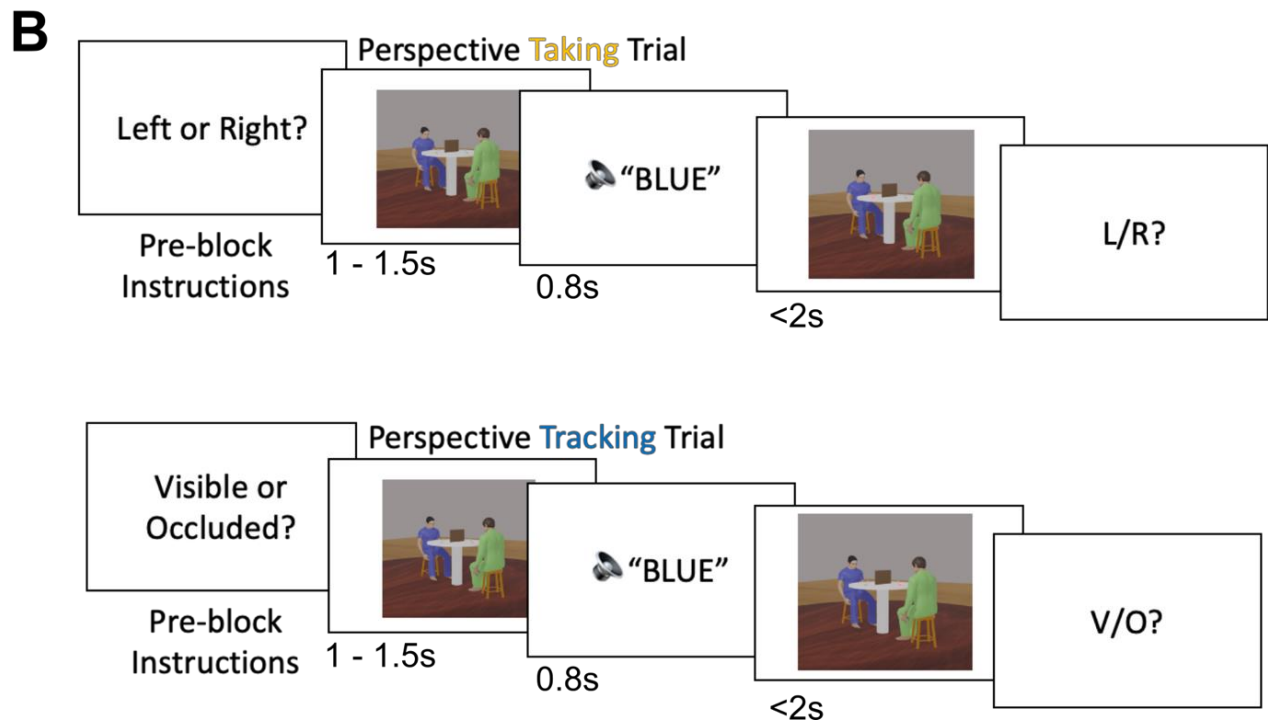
B

Perspective Taking Trial

Left or Right?

Pre-block Instructions

1 - 1.5s

“BLUE”

0.8s

<2s

L/R?

Perspective Tracking Trial

Visible or Occluded?

Pre-block Instructions

1 - 1.5s

“BLUE”

0.8s

<2s

V/O?